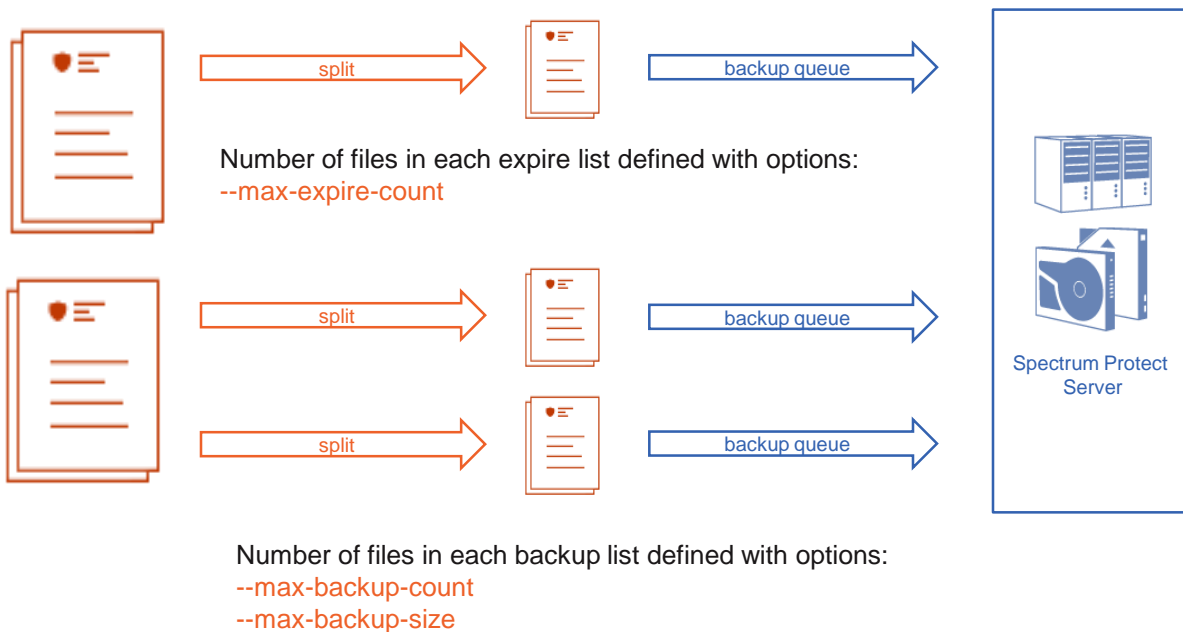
split

backup queue

Number of files in each expire list defined with options:
--max-expire-count

split

backup queue

split

backup queue

Spectrum Protect Server

Number of files in each backup list defined with options:
--max-backup-count
--max-backup-size